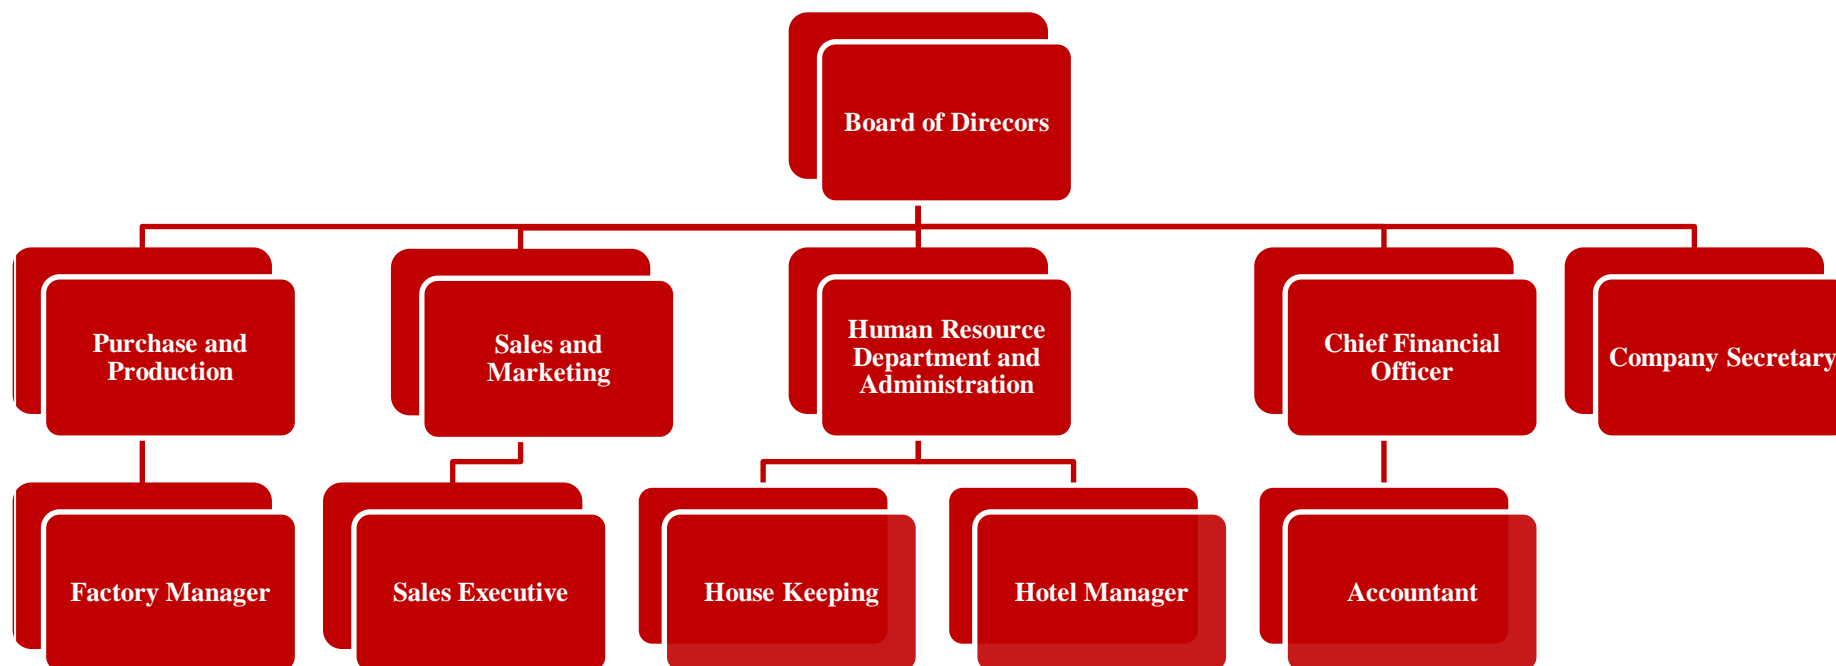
Board of Direcors

Purchase and Production

Sales and Marketing

Human Resource Department and Administration

Chief Financial Officer

Company Secretary

Factory Manager

Sales Executive

House Keeping

Hotel Manager

Accountant